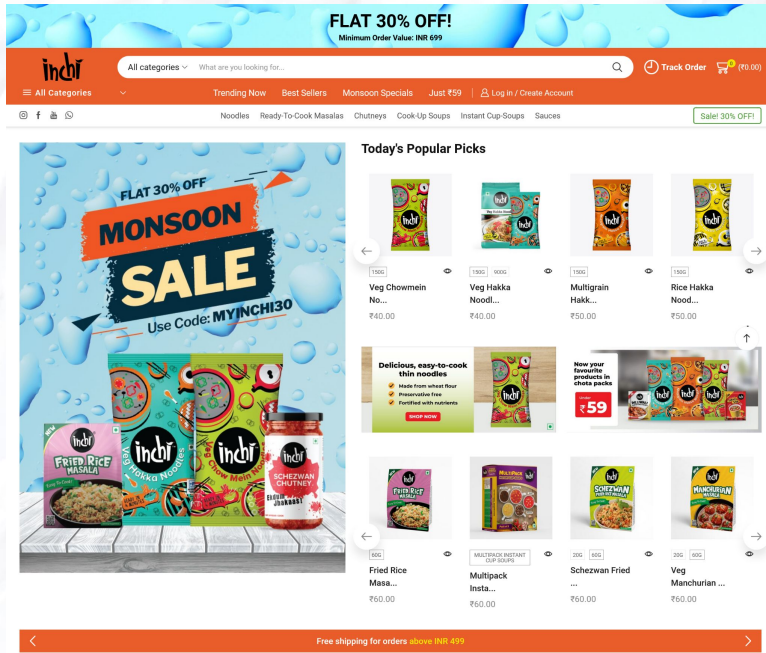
FLAT 30% OFF!
Minimum Order Value: INR 699

inchi
All categories
What are you looking for...
Track Order
0 (₹0.00)

All Categories
Trending Now
Best Sellers
Monsoon Specials
Just ₹59
Log in / Create Account

Noodles
Ready-To-Cook Masalas
Chutneys
Cook-Up Soups
Instant Cup-Soups
Sauces
Sale! 30% OFF!

FLAT 30% OFF
MONSOON
SALE
Use Code: MYINCHI30
FRIED RICE MASALA
inchi
Veg Hakka Noodles
inchi
Chow Mein Noodles
inchi
SCHEZWAN CHUTNEY

Today's Popular Picks

150G
Veg Chowmein No...
₹40.00

150G 900G
Veg Hakka Noodl...
₹40.00

150G
Multigrain Hakk...
₹50.00

150G
Rice Hakka Nood...
₹50.00

Delicious, easy-to-cook thin noodles
Made from wheat flour
Preservative free
Fortified with nutrients
SHOP NOW

Now your favourite products in chota packs
₹59

60G
Fried Rice Masa...
₹60.00

MULTIPACK INSTANT CUP SOUPS
Multipack Insta...
₹60.00

20G 60G
Schezwan Fried ...
₹60.00

20G 60G
Veg Manchurian ...
₹60.00

Free shipping for orders above INR 499